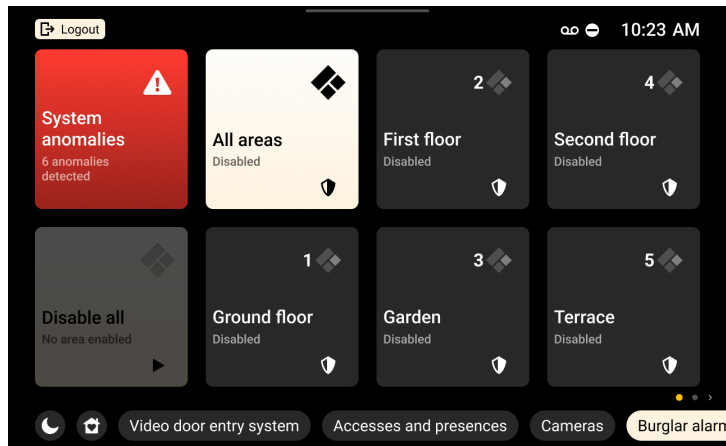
Logout

10:23 AM

System anomalies
6 anomalies detected

All areas
Disabled

2
First floor
Disabled

4
Second floor
Disabled

Disable all
No area enabled

1
Ground floor
Disabled

3
Garden
Disabled

5
Terrace
Disabled

Video door entry system
Accesses and presences
Cameras
Burglar alarm